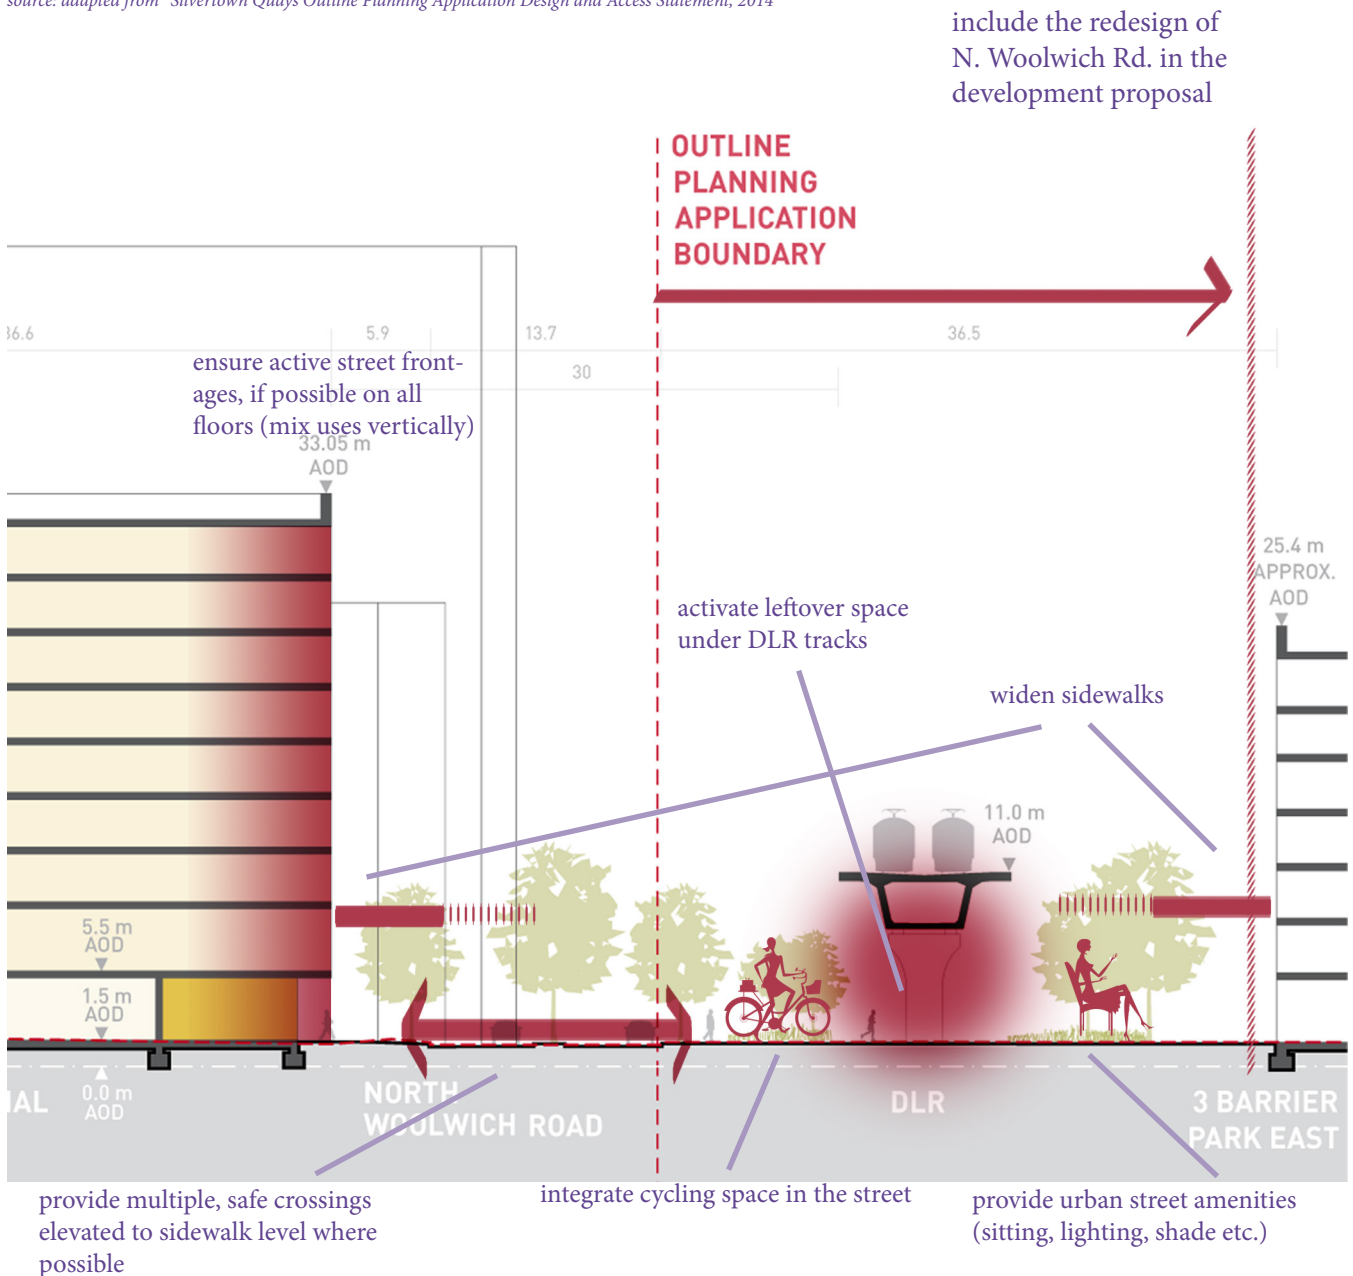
source: adapted from "Silvertown Quays Outline Planning Application Design and Access Statement, 2014"

include the redesign of N. Woolwich Rd. in the development proposal

OUTLINE PLANNING APPLICATION BOUNDARY

36.6

5.9

13.7

36.5

30

ensure active street frontages, if possible on all floors (mix uses vertically)

33.05 m AOD

25.4 m APPROX. AOD

activate leftover space under DLR tracks

widen sidewalks

11.0 m AOD

5.5 m AOD

1.5 m AOD

0.0 m AOD

IAL

NORTH WOOLWICH ROAD

DLR

3 BARRIER PARK EAST

provide multiple, safe crossings elevated to sidewalk level where possible

integrate cycling space in the street

provide urban street amenities (sitting, lighting, shade etc.)